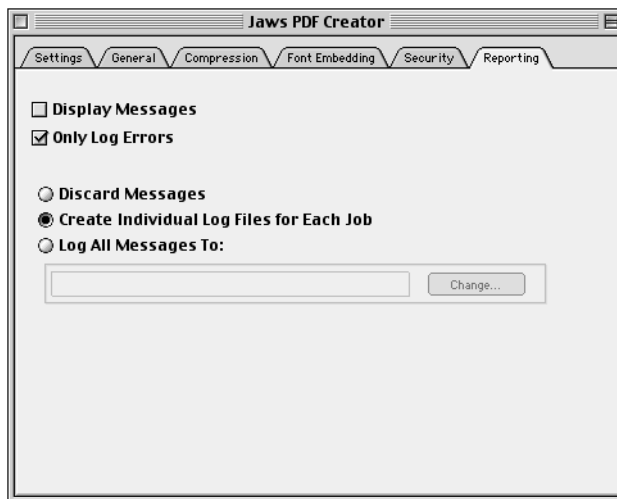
Jaws PDF Creator

Settings General Compression Font Embedding Security Reporting

Display Messages
Only Log Errors

Discard Messages
Create Individual Log Files for Each Job
Log All Messages To:

Change...